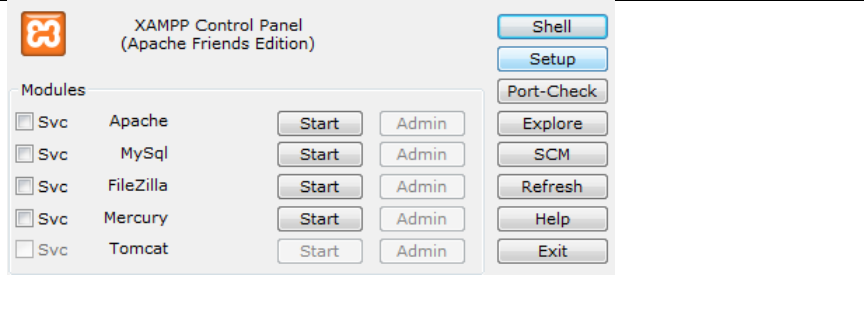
XAMPP Control Panel
(Apache Friends Edition)

Shell
Setup
Port-Check
Explore
SCM
Refresh
Help
Exit

Modules

| | | | |
|---|---|---|---|
| Svc | Apache | Start | Admin |
| Svc | MySql | Start | Admin |
| Svc | FileZilla | Start | Admin |
| Svc | Mercury | Start | Admin |
| Svc | Tomcat | Start | Admin |